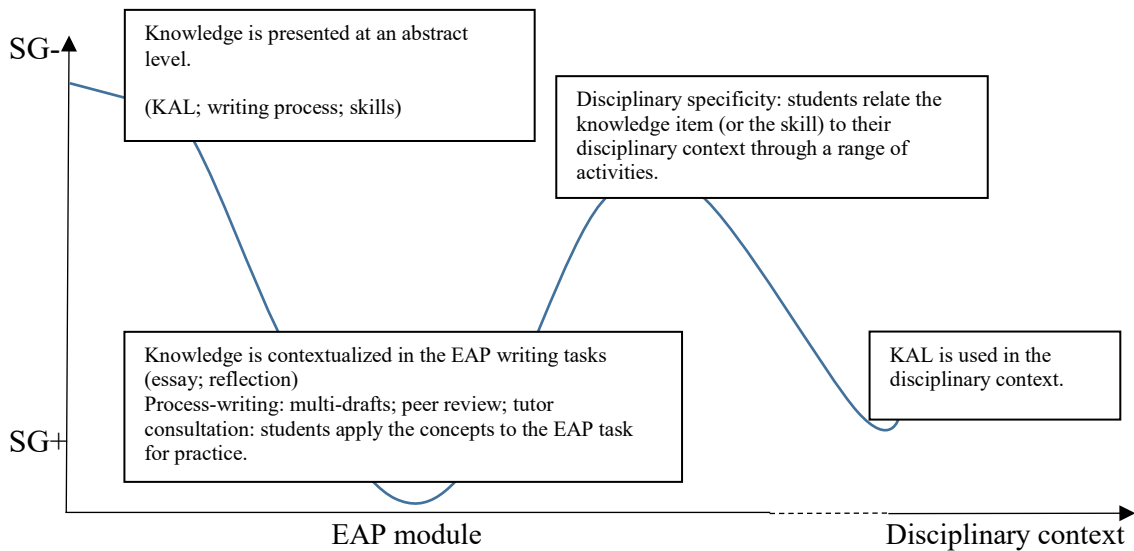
SG-

Knowledge is presented at an abstract level.

(KAL; writing process; skills)

Disciplinary specificity: students relate the knowledge item (or the skill) to their disciplinary context through a range of activities.

Knowledge is contextualized in the EAP writing tasks (essay; reflection)
Process-writing: multi-drafts; peer review; tutor consultation: students apply the concepts to the EAP task for practice.

KAL is used in the disciplinary context.

SG+

EAP module

Disciplinary context